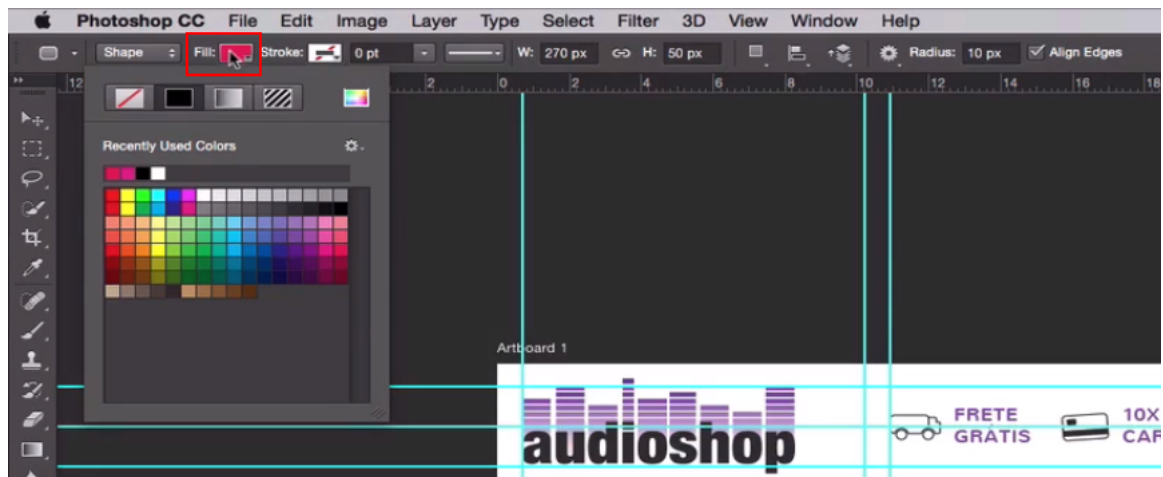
Photoshop CC File Edit Image Layer Type Select Filter 3D View Window Help

Shape Fill: Stroke: 0 pt W: 270 px H: 50 px Radius: 10 px Align Edges

12 2 0 2 4 6 8 10 12 14 16

Recently Used Colors

Artboard 1

audioshop

FRETE GRÁTIS

10X CAR